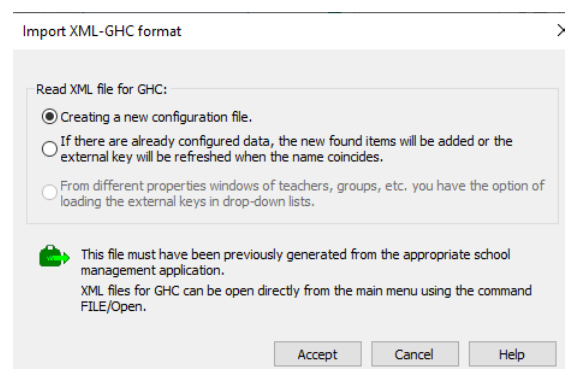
Import XML-GHC format

Read XML file for GHC:

Creating a new configuration file.

If there are already configured data, the new found items will be added or the external key will be refreshed when the name coincides.

From different properties windows of teachers, groups, etc. you have the option of loading the external keys in drop-down lists.

This file must have been previously generated from the appropriate school management application.

XML files for GHC can be open directly from the main menu using the command FILE/Open.

Accept

Cancel

Help